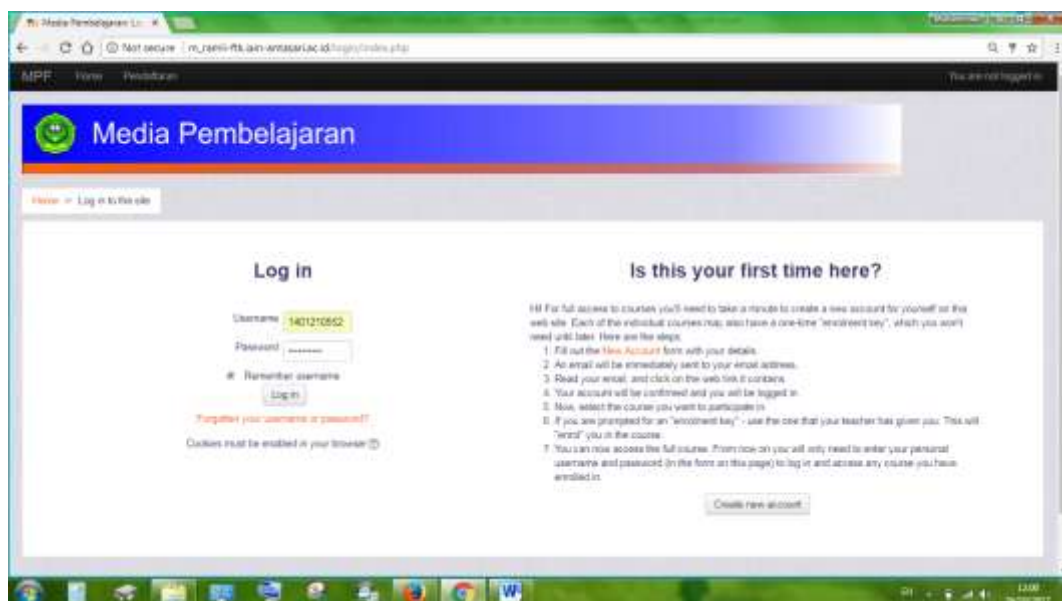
Media Pembelajaran: Lo ×

Not secure | m_ramli-ftk.iain-antasari.ac.id/login/index.php

MPF Home Pendidikan

You are not logged in.

Media Pembelajaran

Home > Log in to the site

Log in

Username 1401210852

Password ••••••••

Remember username

Log in

Forgotten your username or password?

Cookies must be enabled in your browser

Is this your first time here?

Hi! For full access to courses you'll need to take a minute to create a new account for yourself on this web site. Each of the individual courses may also have a one-time "enrolment key", which you won't need until later. Here are the steps:

1. Fill out the New Account form with your details.
2. An email will be immediately sent to your email address.
3. Read your email, and click on the web link it contains.
4. Your account will be confirmed and you will be logged in.
5. Now, select the course you want to participate in.
6. If you are prompted for an "enrolment key" - use the one that your teacher has given you. This will "enrol" you in the course.
7. You can now access the full course. From now on you will only need to enter your personal username and password (in the form on this page) to log in and access any course you have enrolled in.

Create new account

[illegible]